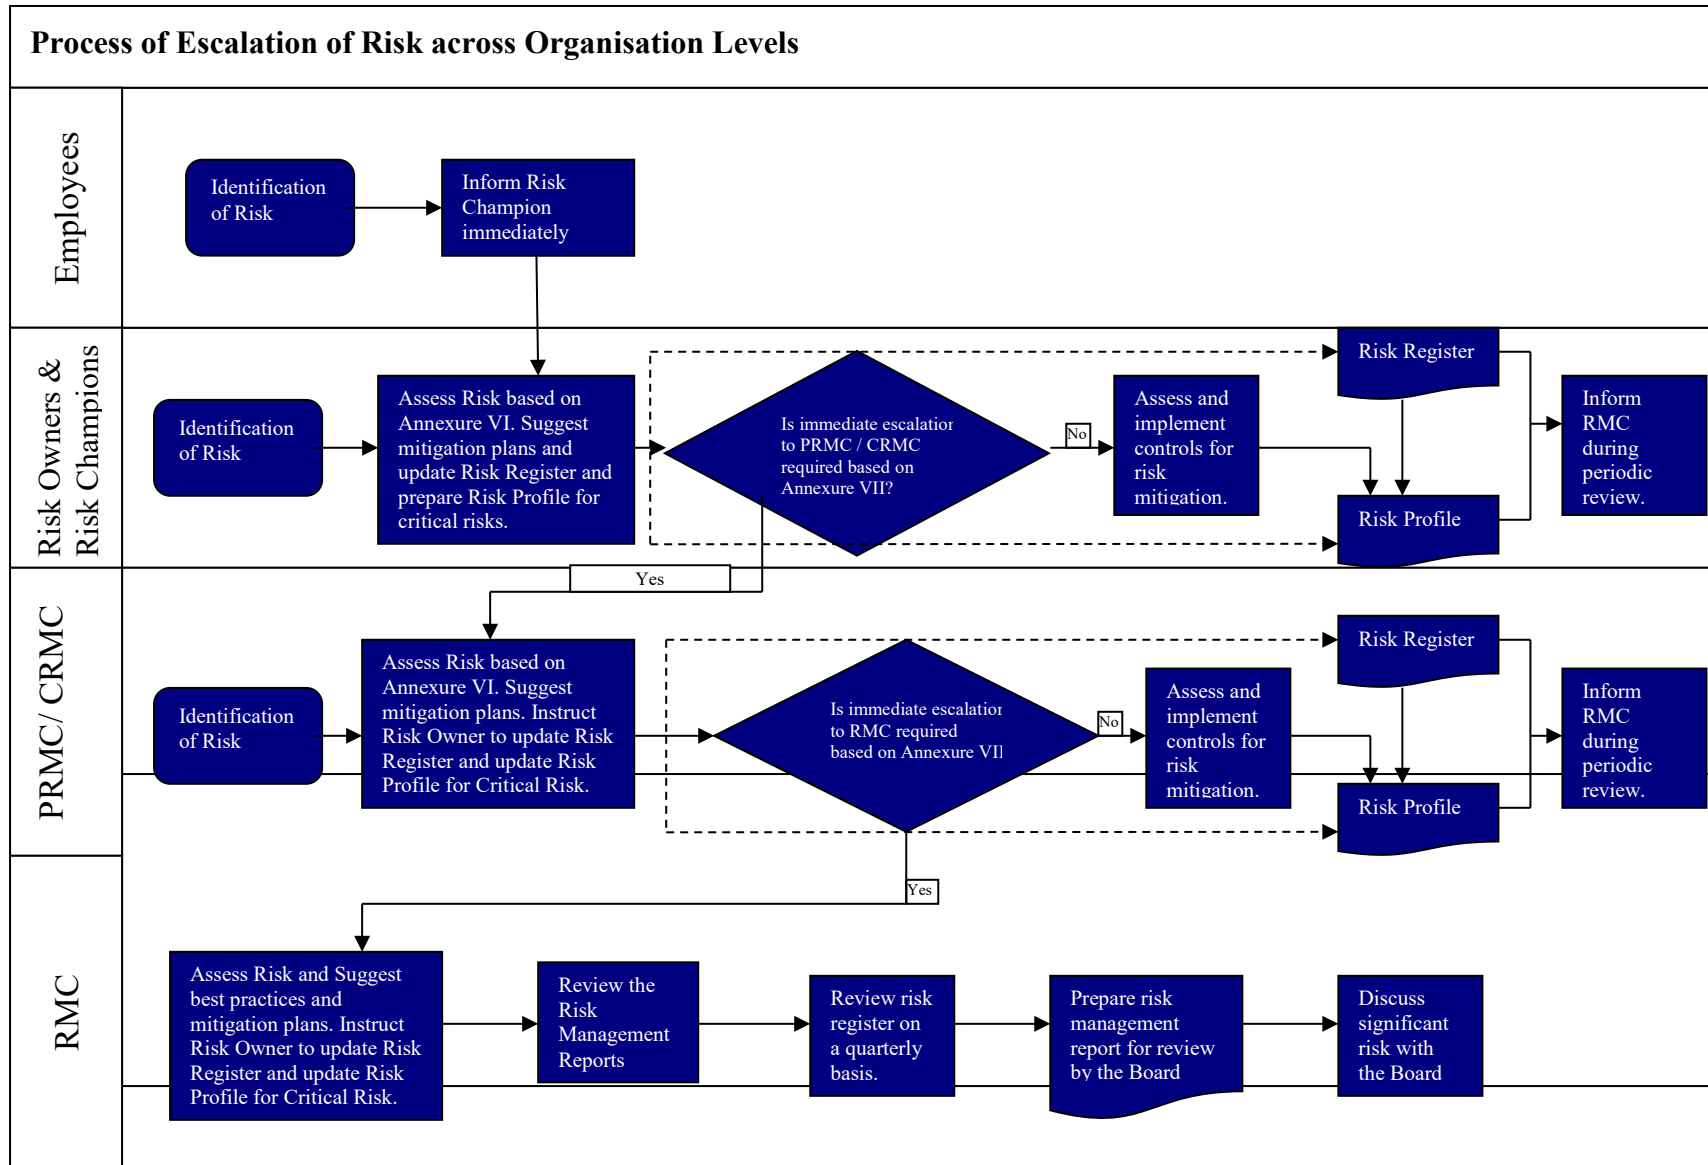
Process of Escalation of Risk across Organisation Levels

Employees

Identification of Risk

Inform Risk Champion immediately

Risk Owners & Risk Champions

Identification of Risk

Assess Risk based on Annexure VI. Suggest mitigation plans and update Risk Register and prepare Risk Profile for critical risks.

Is immediate escalatior to PRMC / CRMC required based on Annexure VII?

No

Assess and implement controls for risk mitigation.

Risk Register

Risk Profile

Inform RMC during periodic review.

Yes

PRMC/ CRMC

Identification of Risk

Assess Risk based on Annexure VI. Suggest mitigation plans. Instruct Risk Owner to update Risk Register and update Risk Profile for Critical Risk.

Is immediate escalatior to RMC required based on Annexure VII

No

Assess and implement controls for risk mitigation.

Risk Register

Risk Profile

Inform RMC during periodic review.

Yes

RMC

Assess Risk and Suggest best practices and mitigation plans. Instruct Risk Owner to update Risk Register and update Risk Profile for Critical Risk.

Review the Risk Management Reports

Review risk register on a quarterly basis.

Prepare risk management report for review by the Board

Discuss significant risk with the Board